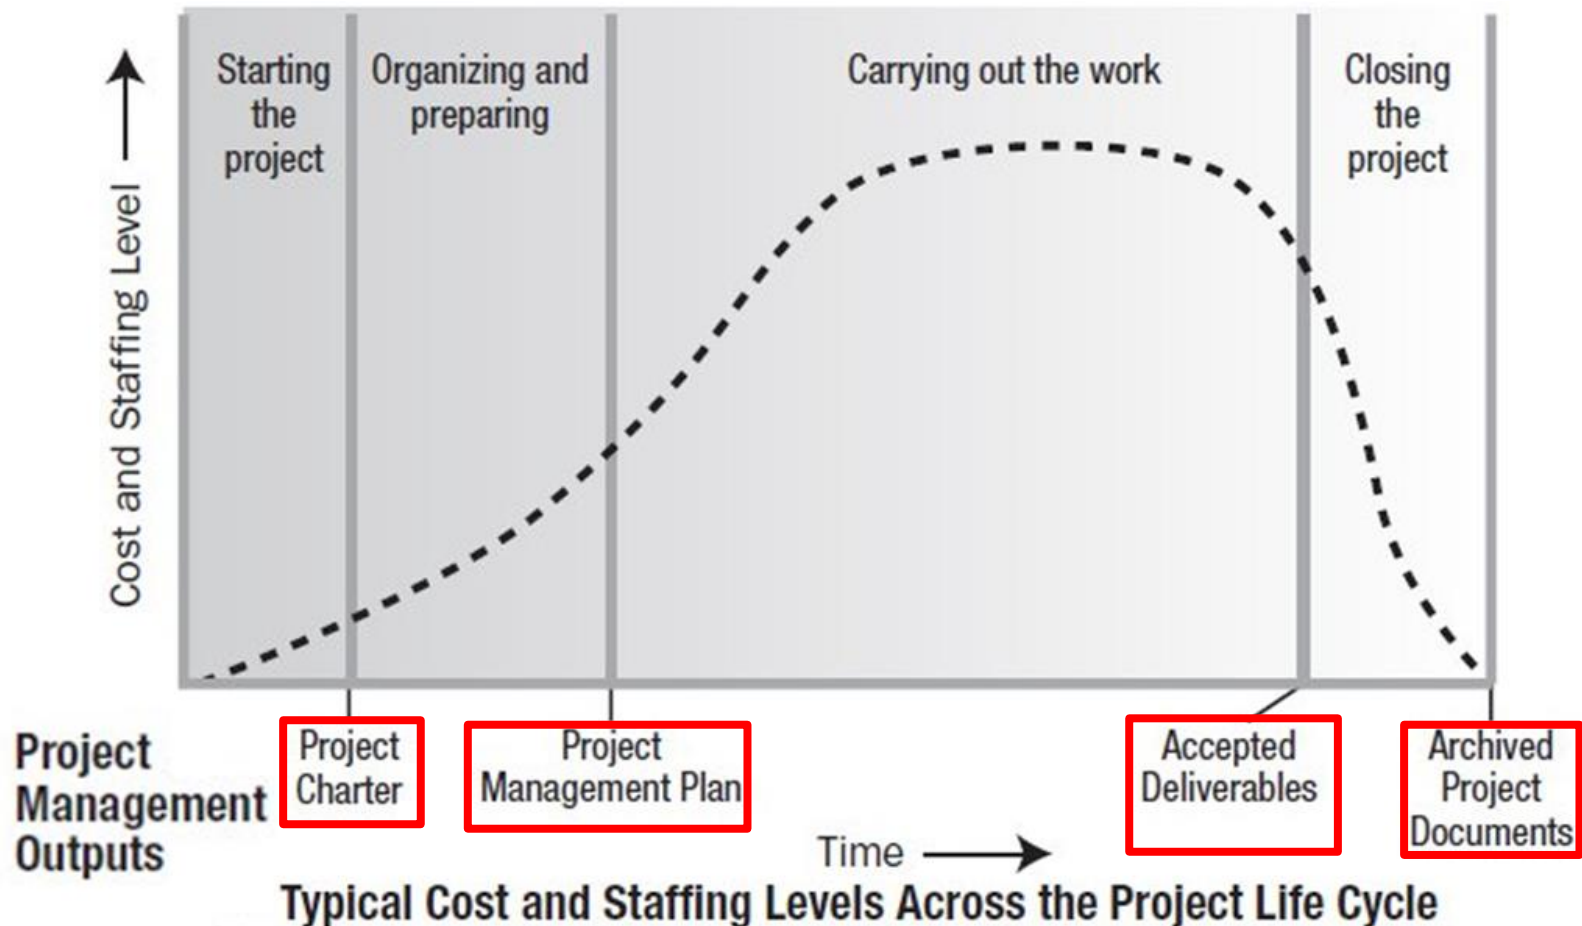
Cost and Staffing Level

Starting the project

Organizing and preparing

Carrying out the work

Closing the project

Project Management Outputs

Project Charter

Project Management Plan

Accepted Deliverables

Archived Project Documents

Time

Typical Cost and Staffing Levels Across the Project Life Cycle